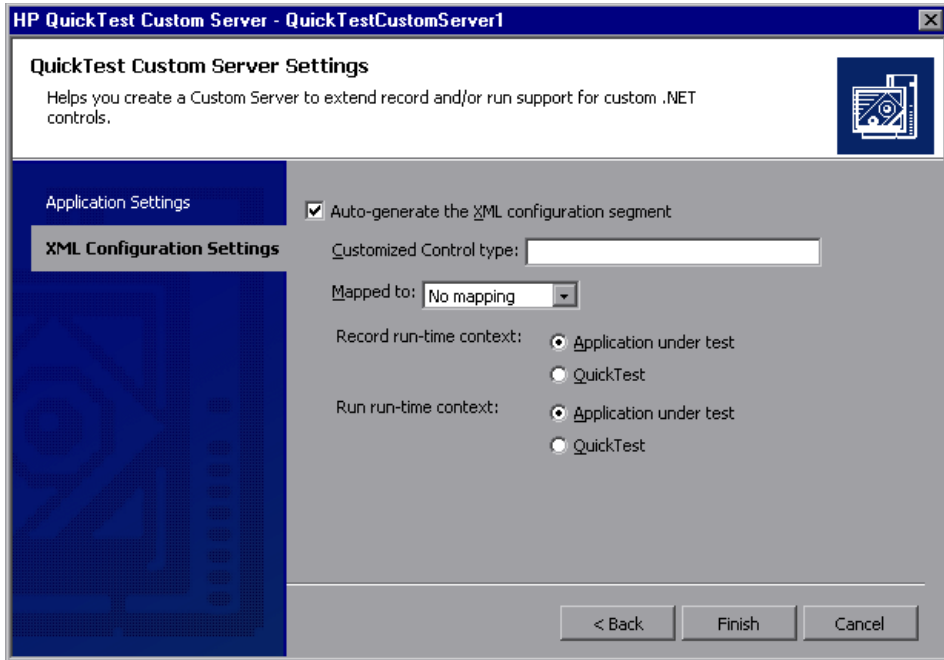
HP QuickTest Custom Server - QuickTestCustomServer1

QuickTest Custom Server Settings

Helps you create a Custom Server to extend record and/or run support for custom .NET controls.

Application Settings

XML Configuration Settings

Auto-generate the XML configuration segment

Customized Control type:

Mapped to: No mapping

Record run-time context:

Application under test

QuickTest

Run run-time context:

Application under test

QuickTest

< Back

Finish

Cancel